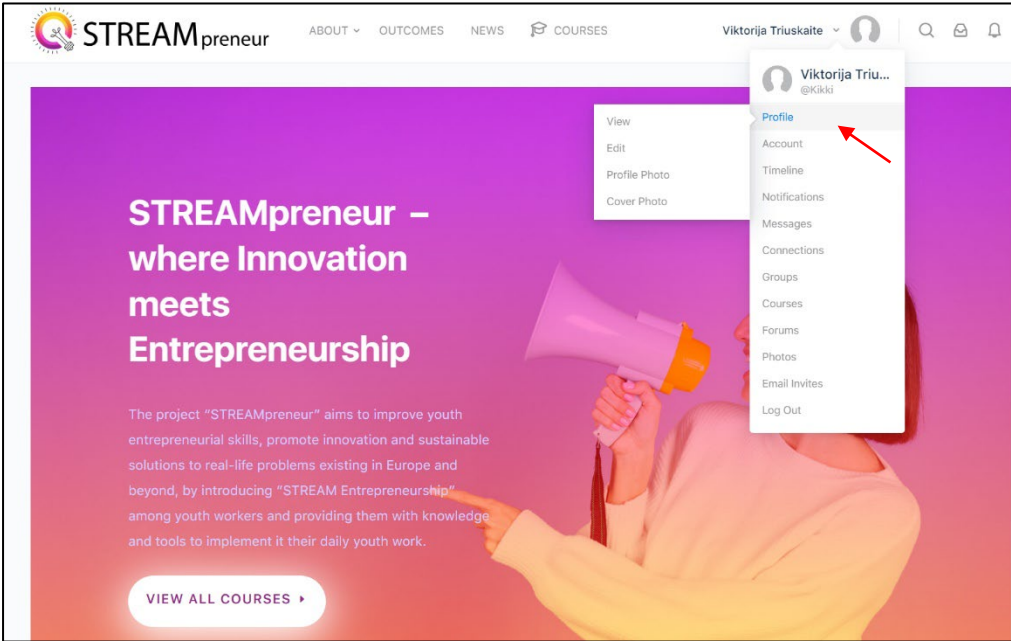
STREAMpreneur

ABOUT
OUTCOMES
NEWS
COURSES

Viktorija Triuskaite

Viktorija Triu...
@Kikki

Profile
Account
Timeline
Notifications
Messages
Connections
Groups
Courses
Forums
Photos
Email Invites
Log Out

View
Edit
Profile Photo
Cover Photo

STREAMpreneur – where Innovation meets Entrepreneurship

The project "STREAMpreneur" aims to improve youth entrepreneurial skills, promote innovation and sustainable solutions to real-life problems existing in Europe and beyond, by introducing "STREAM Entrepreneurship" among youth workers and providing them with knowledge and tools to implement it their daily youth work.

VIEW ALL COURSES